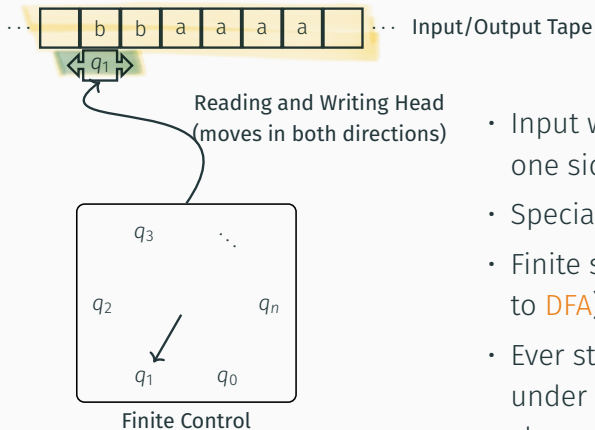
··· | | b | b | a | a | a | a | | ··· Input/Output Tape

$q_1$

Reading and Writing Head (moves in both directions)

$q_3$ $\ddots$

$q_2$ $q_n$

$q_1$ $q_0$

Finite Control

· Input w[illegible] one sid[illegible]

· Specia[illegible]

· Finite s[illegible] to DFA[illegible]

· Ever st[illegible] under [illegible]